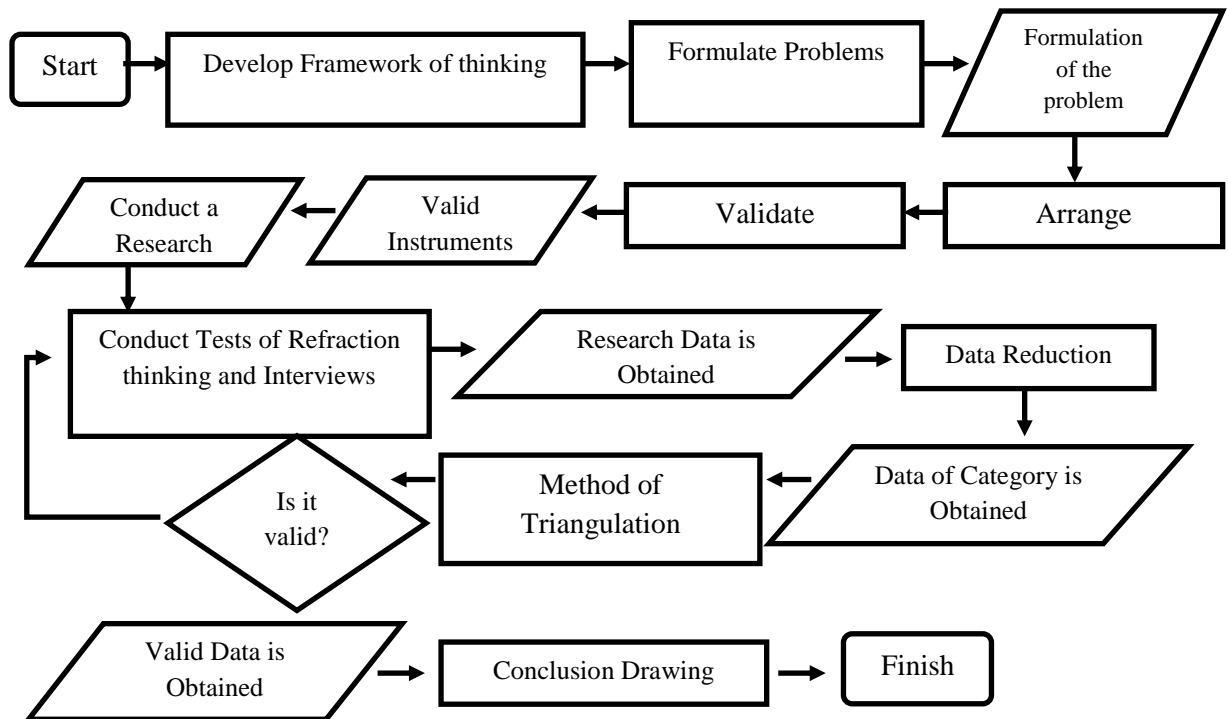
Start

Develop Framework of thinking

Formulate Problems

Formulation of the problem

Arrange

Validate

Valid Instruments

Conduct a Research

Conduct Tests of Refraction thinking and Interviews

Research Data is Obtained

Data Reduction

Data of Category is Obtained

Method of Triangulation

Is it valid?

Valid Data is Obtained

Conclusion Drawing

Finish